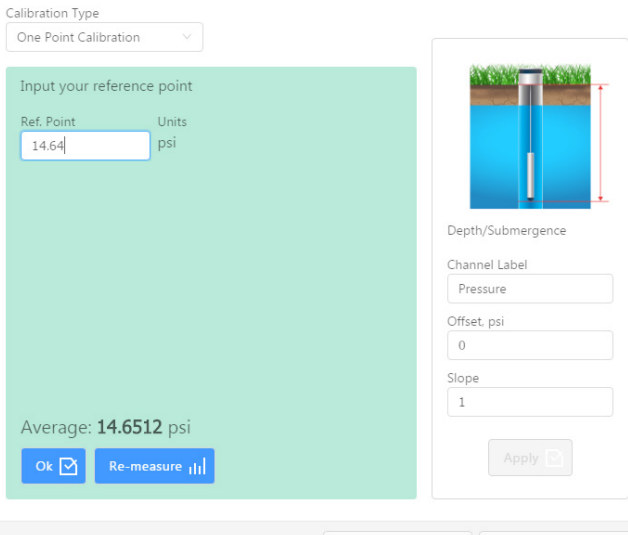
Calibration Type

One Point Calibration

Input your reference point

Ref. Point

14.64

Units

psi

Average: 14.6512 psi

Ok

Re-measure

Depth/Submergence

Channel Label

Pressure

Offset, psi

0

Slope

1

Apply